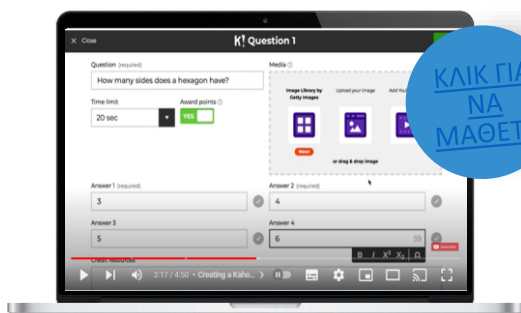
X Close
K! Question 1
Question (required)
How many sides does a hexagon have?
Time limit
20 sec
Award points
YES
Media
Image Library by Getty Images
New!
Upload your image
Add You
or drag & drop image
Answer 1 (required)
3
Answer 2 (required)
4
Answer 3
5
Answer 4
6
Credit resources
B I X² X₂ Ω
2:17 / 4:50 · Creating a Kaho...
ΚΛΙΚ ΓΙΑ ΝΑ ΜΑΘΕΤ